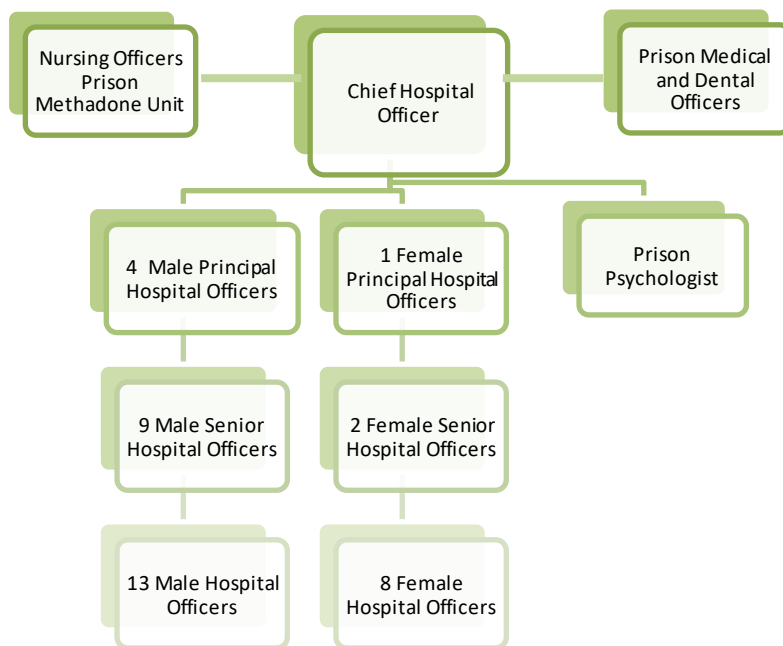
Nursing Officers Prison Methadone Unit

Chief Hospital Officer

Prison Medical and Dental Officers

4 Male Principal Hospital Officers

1 Female Principal Hospital Officers

Prison Psychologist

9 Male Senior Hospital Officers

2 Female Senior Hospital Officers

13 Male Hospital Officers

8 Female Hospital Officers